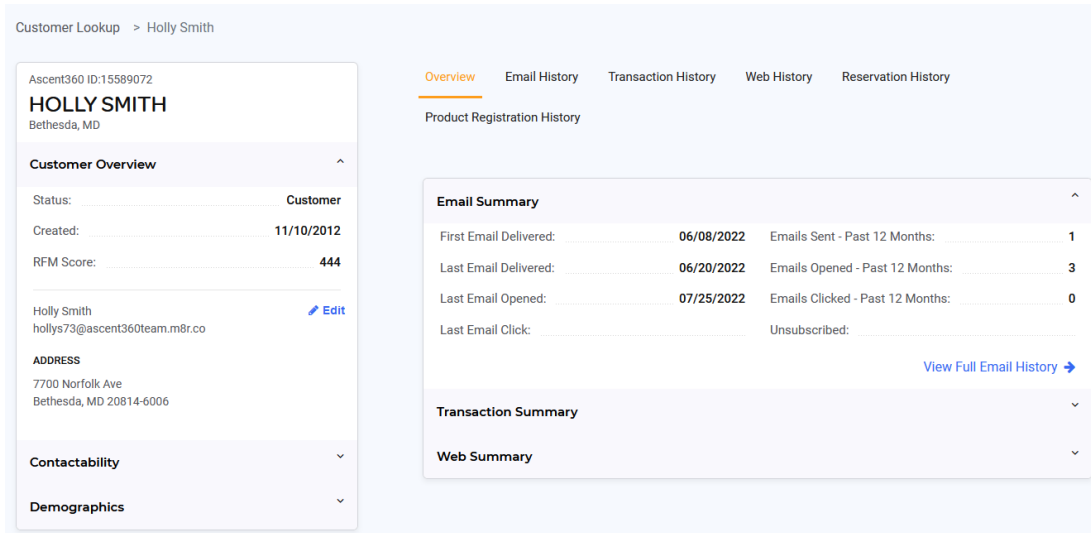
Customer Lookup > Holly Smith

Ascent360 ID:15589072
HOLLY SMITH
Bethesda, MD

Customer Overview

Status: Customer
Created: 11/10/2012
RFM Score: 444

Holly Smith
Edit
hollys73@ascent360team.m8r.co

ADDRESS
7700 Norfolk Ave
Bethesda, MD 20814-6006

Contactability

Demographics

Overview Email History Transaction History Web History Reservation History

Product Registration History

Email Summary

First Email Delivered: 06/08/2022
Emails Sent - Past 12 Months: 1
Last Email Delivered: 06/20/2022
Emails Opened - Past 12 Months: 3
Last Email Opened: 07/25/2022
Emails Clicked - Past 12 Months: 0
Last Email Click:
Unsubscribed:

View Full Email History

Transaction Summary

Web Summary